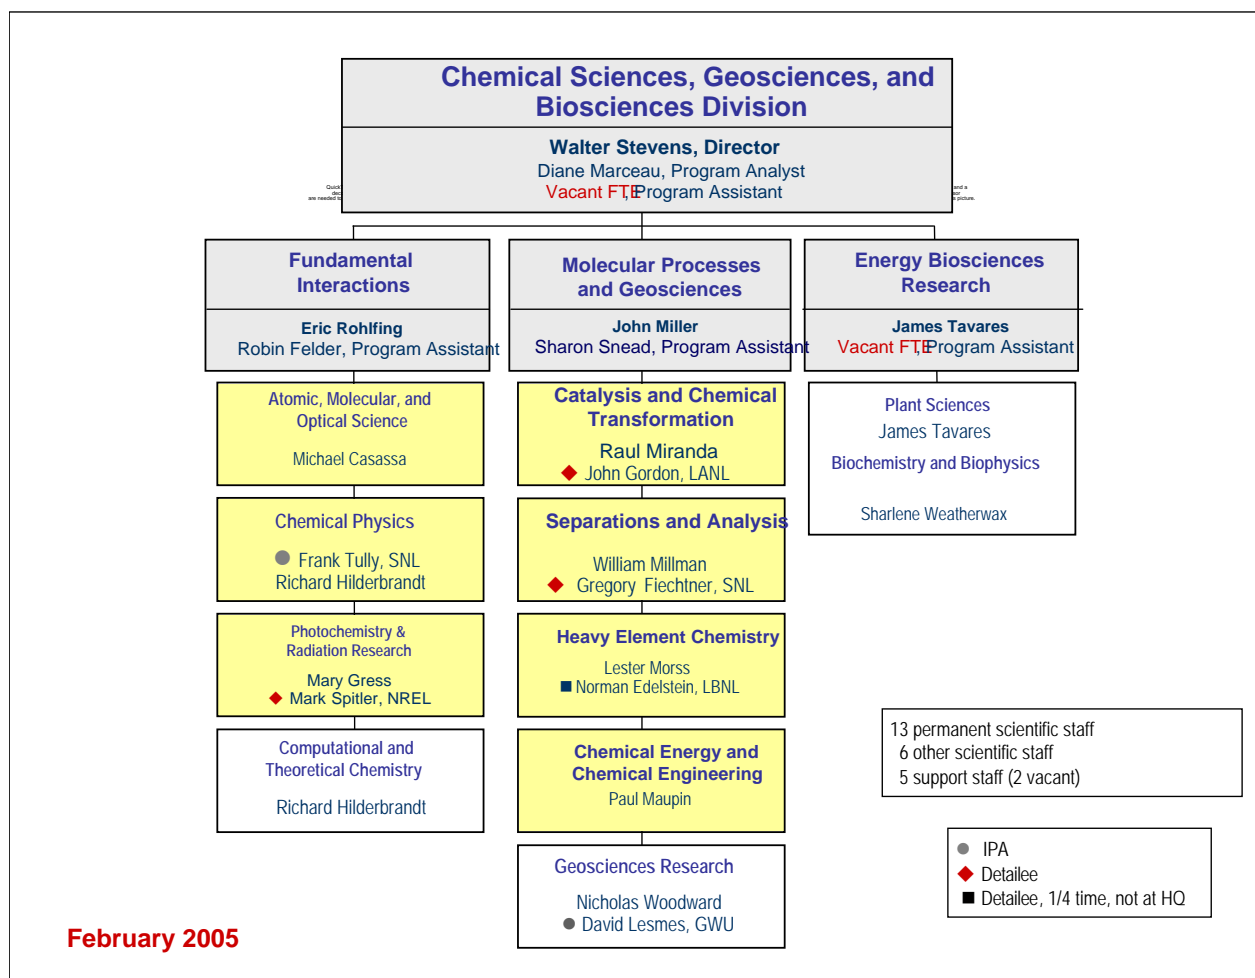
Chemical Sciences, Geosciences, and Biosciences Division

Walter Stevens, Director
Diane Marceau, Program Analyst
Vacant FTE, Program Assistant

Fundamental Interactions

Eric Rohlfing
Robin Felder, Program Assistant

Atomic, Molecular, and Optical Science

Michael Casassa

Chemical Physics

● Frank Tully, SNL
Richard Hilderbrandt

Photochemistry & Radiation Research

Mary Gress
◆ Mark Spitler, NREL

Computational and Theoretical Chemistry

Richard Hilderbrandt

Molecular Processes and Geosciences

John Miller
Sharon Snead, Program Assistant

Catalysis and Chemical Transformation

Raul Miranda
◆ John Gordon, LANL

Separations and Analysis

William Millman
◆ Gregory Fiechtner, SNL

Heavy Element Chemistry

Lester Morss
■ Norman Edelstein, LBNL

Chemical Energy and Chemical Engineering
Paul Maupin

Geosciences Research

Nicholas Woodward
● David Lesmes, GWU

Energy Biosciences Research

James Tavares
Vacant FTE, Program Assistant

Plant Sciences
James Tavares
Biochemistry and Biophysics

Sharlene Weatherwax

13 permanent scientific staff
6 other scientific staff
5 support staff (2 vacant)

● IPA
◆ Detailee
■ Detailee, 1/4 time, not at HQ

February 2005